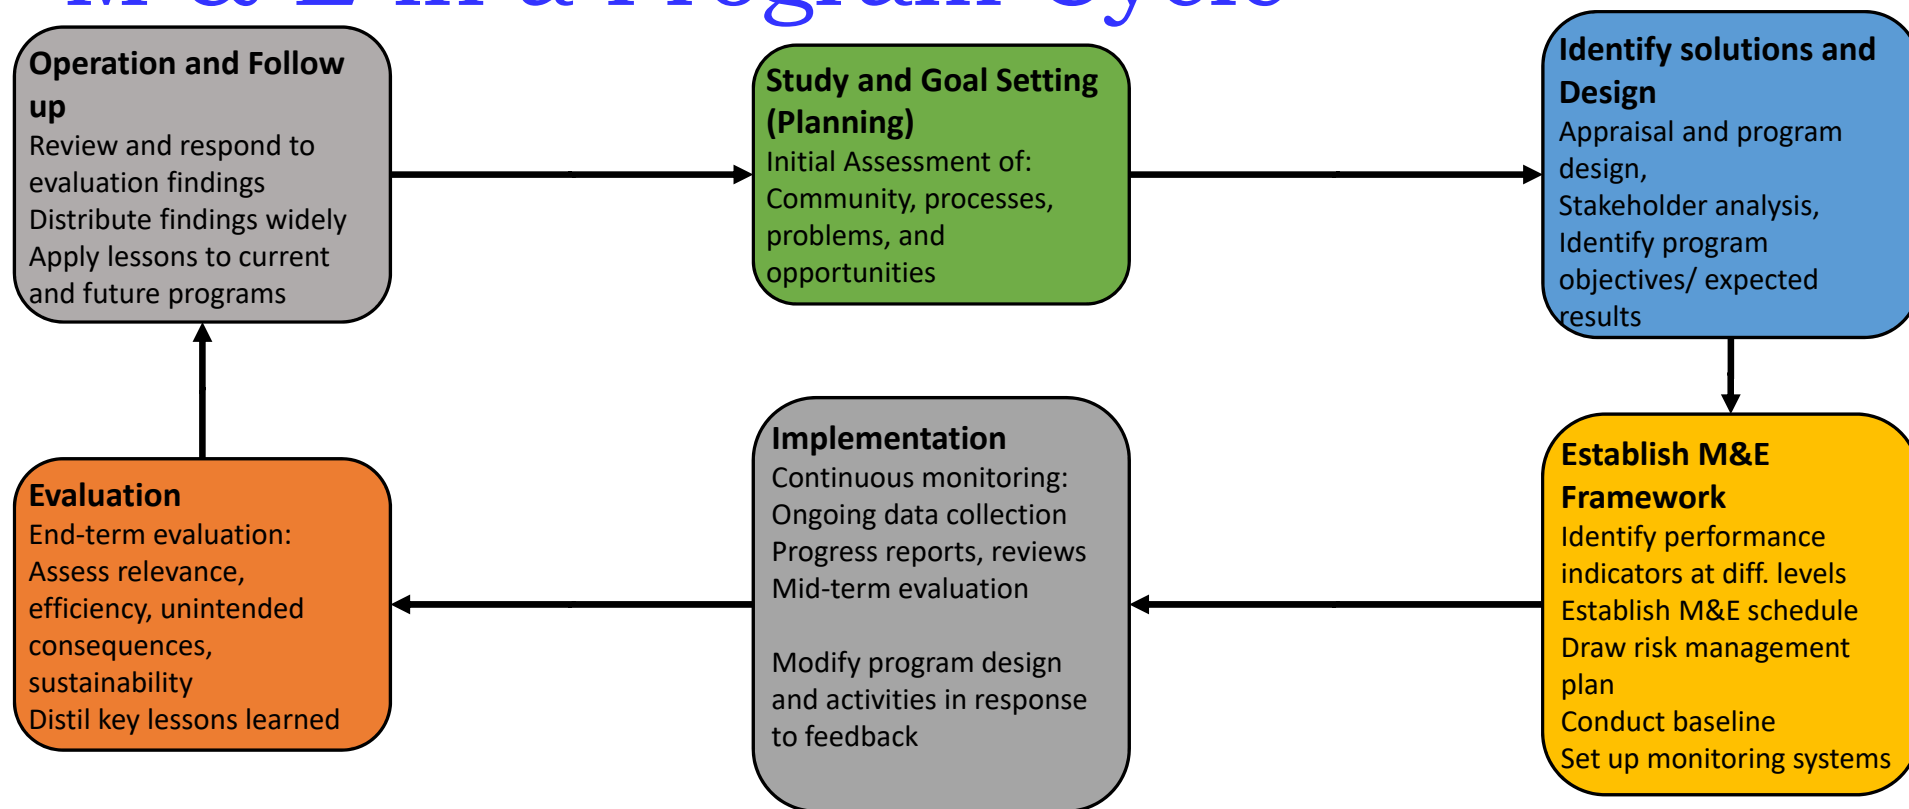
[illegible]

Operation and Follow up
Review and respond to evaluation findings
Distribute findings widely
Apply lessons to current and future programs

Study and Goal Setting (Planning)
Initial Assessment of: Community, processes, problems, and opportunities

Identify solutions and Design
Appraisal and program design,
Stakeholder analysis,
Identify program objectives/ expected results

Evaluation
End-term evaluation:
Assess relevance, efficiency, unintended consequences, sustainability
Distil key lessons learned

Implementation
Continuous monitoring:
Ongoing data collection
Progress reports, reviews
Mid-term evaluation

Modify program design and activities in response to feedback

Establish M&E Framework
Identify performance indicators at diff. levels
Establish M&E schedule
Draw risk management plan
Conduct baseline
Set up monitoring systems